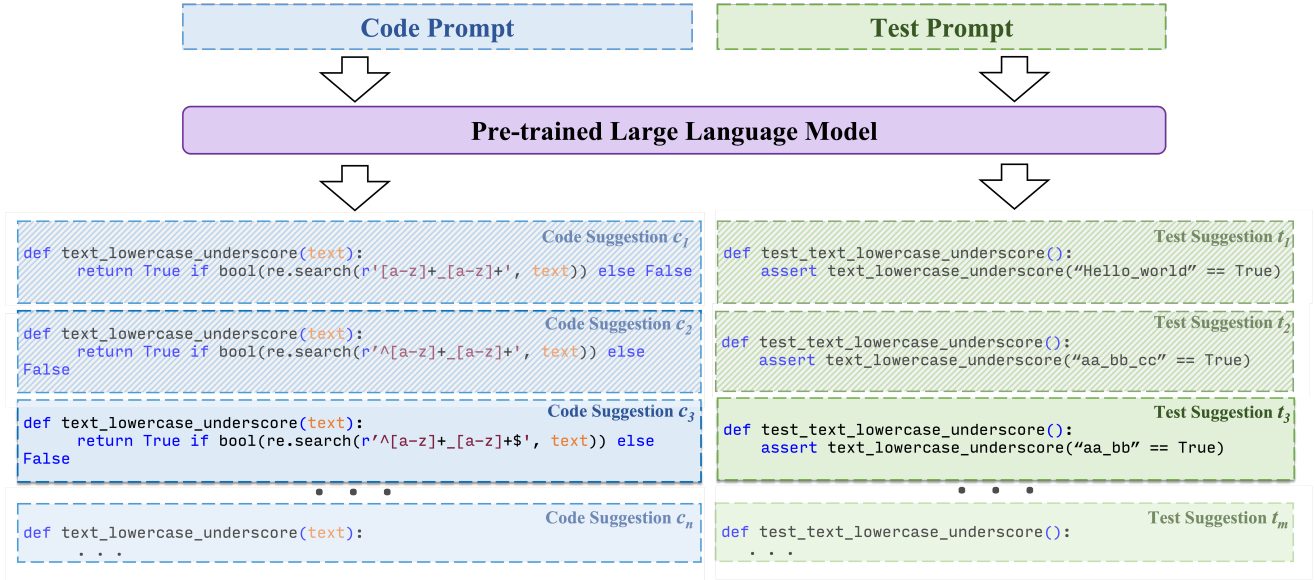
Code Prompt

Test Prompt

Pre-trained Large Language Model

Code Suggestion $c_1$
def text_lowercase_underscore(text):
    return True if bool(re.search(r'[a-z]+_[a-z]+', text)) else False

Code Suggestion $c_2$
def text_lowercase_underscore(text):
    return True if bool(re.search(r'^[a-z]+_[a-z]+', text)) else False

Code Suggestion $c_3$
def text_lowercase_underscore(text):
    return True if bool(re.search(r'^[a-z]+_[a-z]+$', text)) else False

• • •

Code Suggestion $c_n$
def text_lowercase_underscore(text):
    . . .

Test Suggestion $t_1$
def test_text_lowercase_underscore():
    assert text_lowercase_underscore("Hello_world" == True)

Test Suggestion $t_2$
def test_text_lowercase_underscore():
    assert text_lowercase_underscore("aa_bb_cc" == True)

Test Suggestion $t_3$
def test_text_lowercase_underscore():
    assert text_lowercase_underscore("aa_bb" == True)

• • •

Test Suggestion $t_m$
def test_text_lowercase_underscore():
    . . .